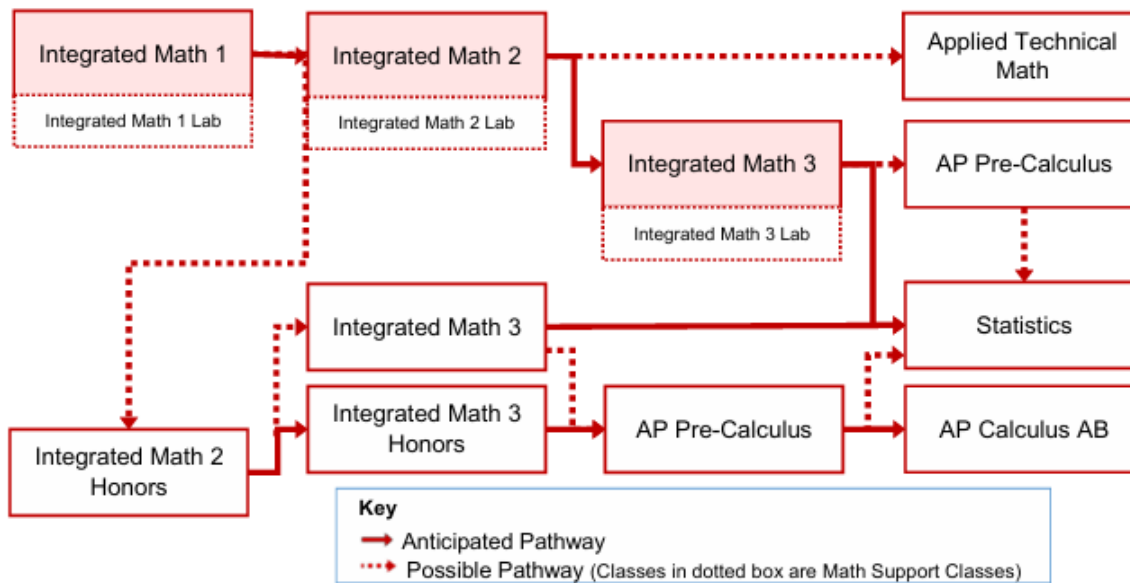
Integrated Math 1

Integrated Math 1 Lab

Integrated Math 2

Integrated Math 2 Lab

Applied Technical Math

Integrated Math 3

Integrated Math 3 Lab

AP Pre-Calculus

Statistics

Integrated Math 3

Integrated Math 3 Honors

AP Pre-Calculus

AP Calculus AB

Integrated Math 2 Honors

Key

Anticipated Pathway

Possible Pathway (Classes in dotted box are Math Support Classes)